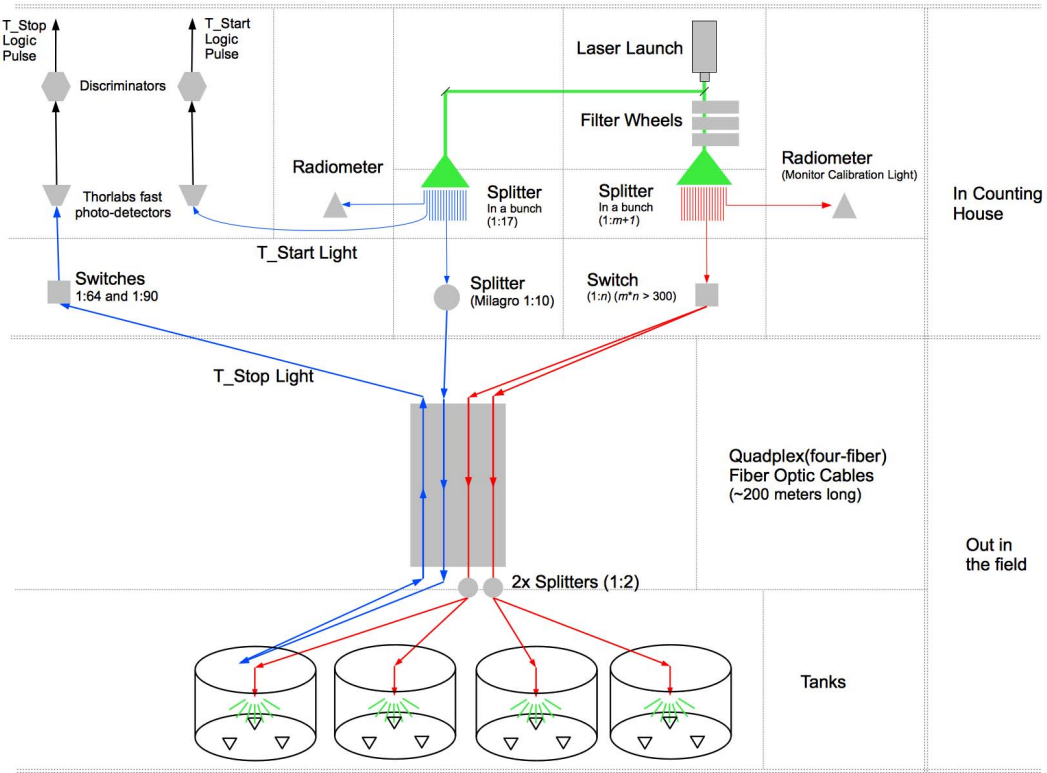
T_Stop Logic Pulse

T_Start Logic Pulse

Discriminators

Thorlabs fast photo-detectors

Laser Launch

Filter Wheels

Radiometer

Splitter
In a bunch
(1:17)

Splitter
In a bunch
(1:$m$+1)

Radiometer
(Monitor Calibration Light)

In Counting House

T_Start Light

Switches
1:64 and 1:90

Splitter
(Milagro 1:10)

Switch
(1:$n$) ($m$*$n$ > 300)

T_Stop Light

Quadplex(four-fiber) Fiber Optic Cables (~200 meters long)

Out in the field

2x Splitters (1:2)

Tanks